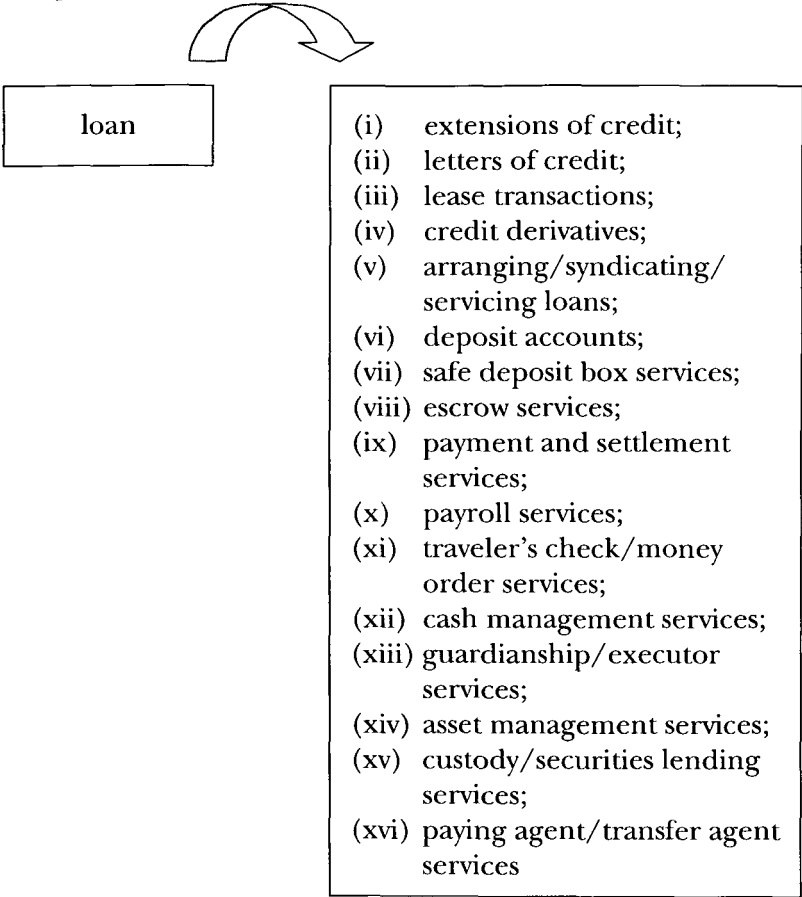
loan

(i) extensions of credit;
(ii) letters of credit;
(iii) lease transactions;
(iv) credit derivatives;
(v) arranging/syndicating/servicing loans;
(vi) deposit accounts;
(vii) safe deposit box services;
(viii) escrow services;
(ix) payment and settlement services;
(x) payroll services;
(xi) traveler's check/money order services;
(xii) cash management services;
(xiii) guardianship/executor services;
(xiv) asset management services;
(xv) custody/securities lending services;
(xvi) paying agent/transfer agent services